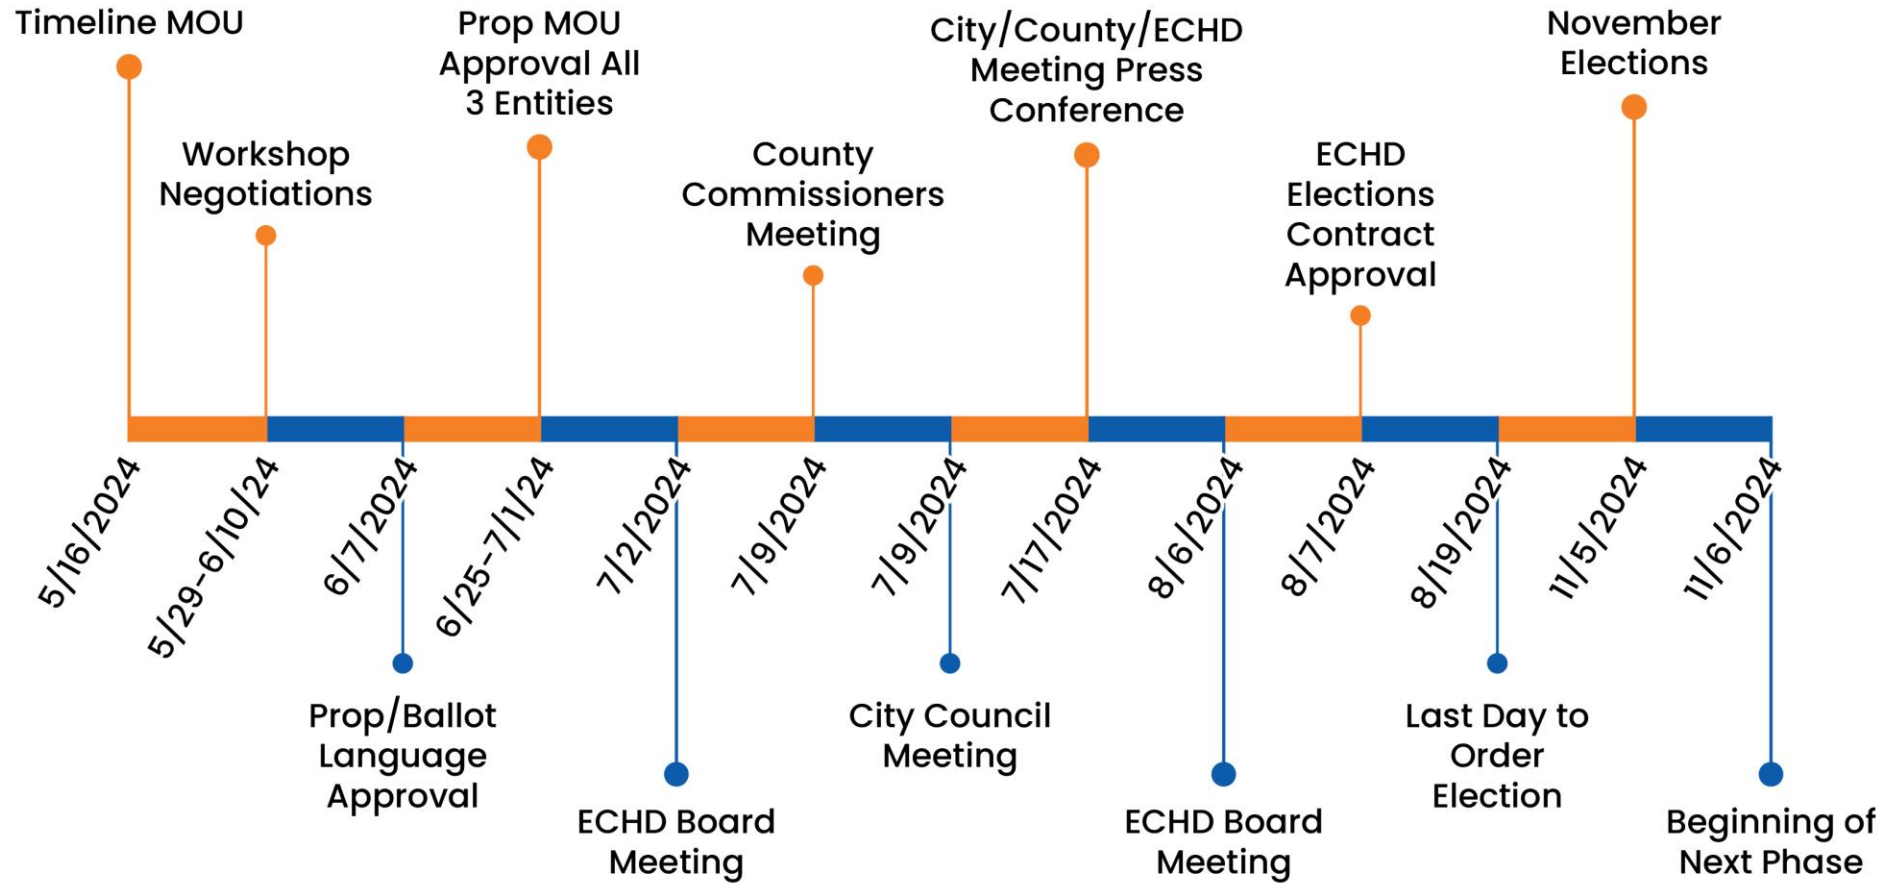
Timeline MOU
5/16/2024

Workshop Negotiations
5/29-6/10/24

6/7/2024
Prop/Ballot Language Approval

Prop MOU Approval All 3 Entities
6/25-7/1/24

7/2/2024
ECHD Board Meeting

County Commissioners Meeting
7/9/2024

7/9/2024
City Council Meeting

City/County/ECHD Meeting Press Conference
7/17/2024

8/6/2024
ECHD Board Meeting

ECHD Elections Contract Approval
8/7/2024

8/19/2024
Last Day to Order Election

November Elections
11/5/2024

11/6/2024
Beginning of Next Phase